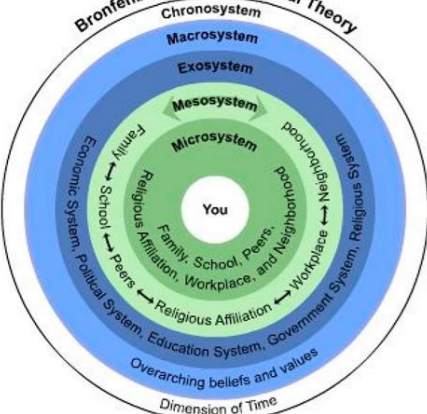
Bronfen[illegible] Theory
Chronosystem
Macrosystem
Exosystem
Mesosystem
Microsystem
You
Family, School, Peers, Religious Affiliation, Workplace, and Neighborhood
Family ⟷ School ⟷ Peers ⟷ Religious Affiliation ⟷ Workplace ⟷ Neighborhood
Economic System, Political System, Education System, Government System, Religious System
Overarching beliefs and values
Dimension of Time